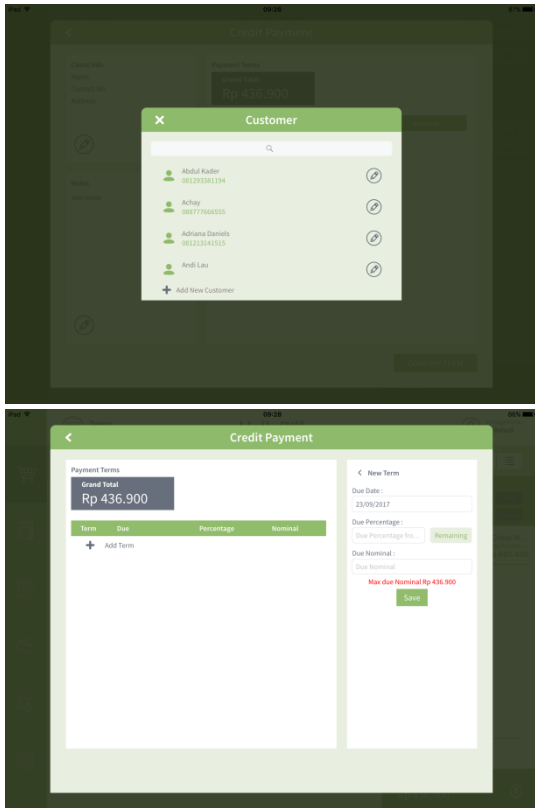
iPad
09:26
67%

Credit Payment

Customer Info
Name
Contact
Address

Payment Terms
Grand Total
Rp 436.900

Note

Customer

Abdul Kader
081293381194

Achay
088777666555

Adriana Daniels
081213141515

Andi Lau

Add New Customer

09:28
66%

Credit Payment

Payment Terms
Grand Total
Rp 436.900

| Term | Due | Percentage | Nominal |
|---|---|---|---|

Add Term

New Term
Due Date :
23/09/2017
Due Percentage :
Due Percentage fro...
Remaining
Due Nominal :
Due Nominal
Max due Nominal Rp 436.900
Save